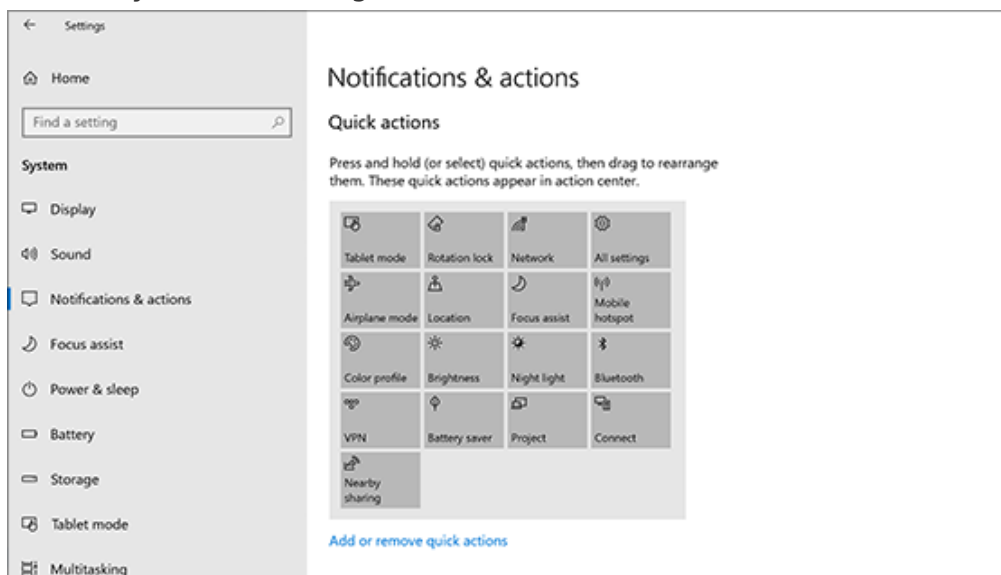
Settings

Home

Find a setting

System

Display

Sound

Notifications & actions

Focus assist

Power & sleep

Battery

Storage

Tablet mode

Multitasking

Notifications & actions

Quick actions

Press and hold (or select) quick actions, then drag to rearrange them. These quick actions appear in action center.

| Tablet mode | Rotation lock | Network | All settings |
|---|---|---|---|
| Airplane mode | Location | Focus assist | Mobile hotspot |
| Color profile | Brightness | Night light | Bluetooth |
| VPN | Battery saver | Project | Connect |
| Nearby sharing | | | |

Add or remove quick actions